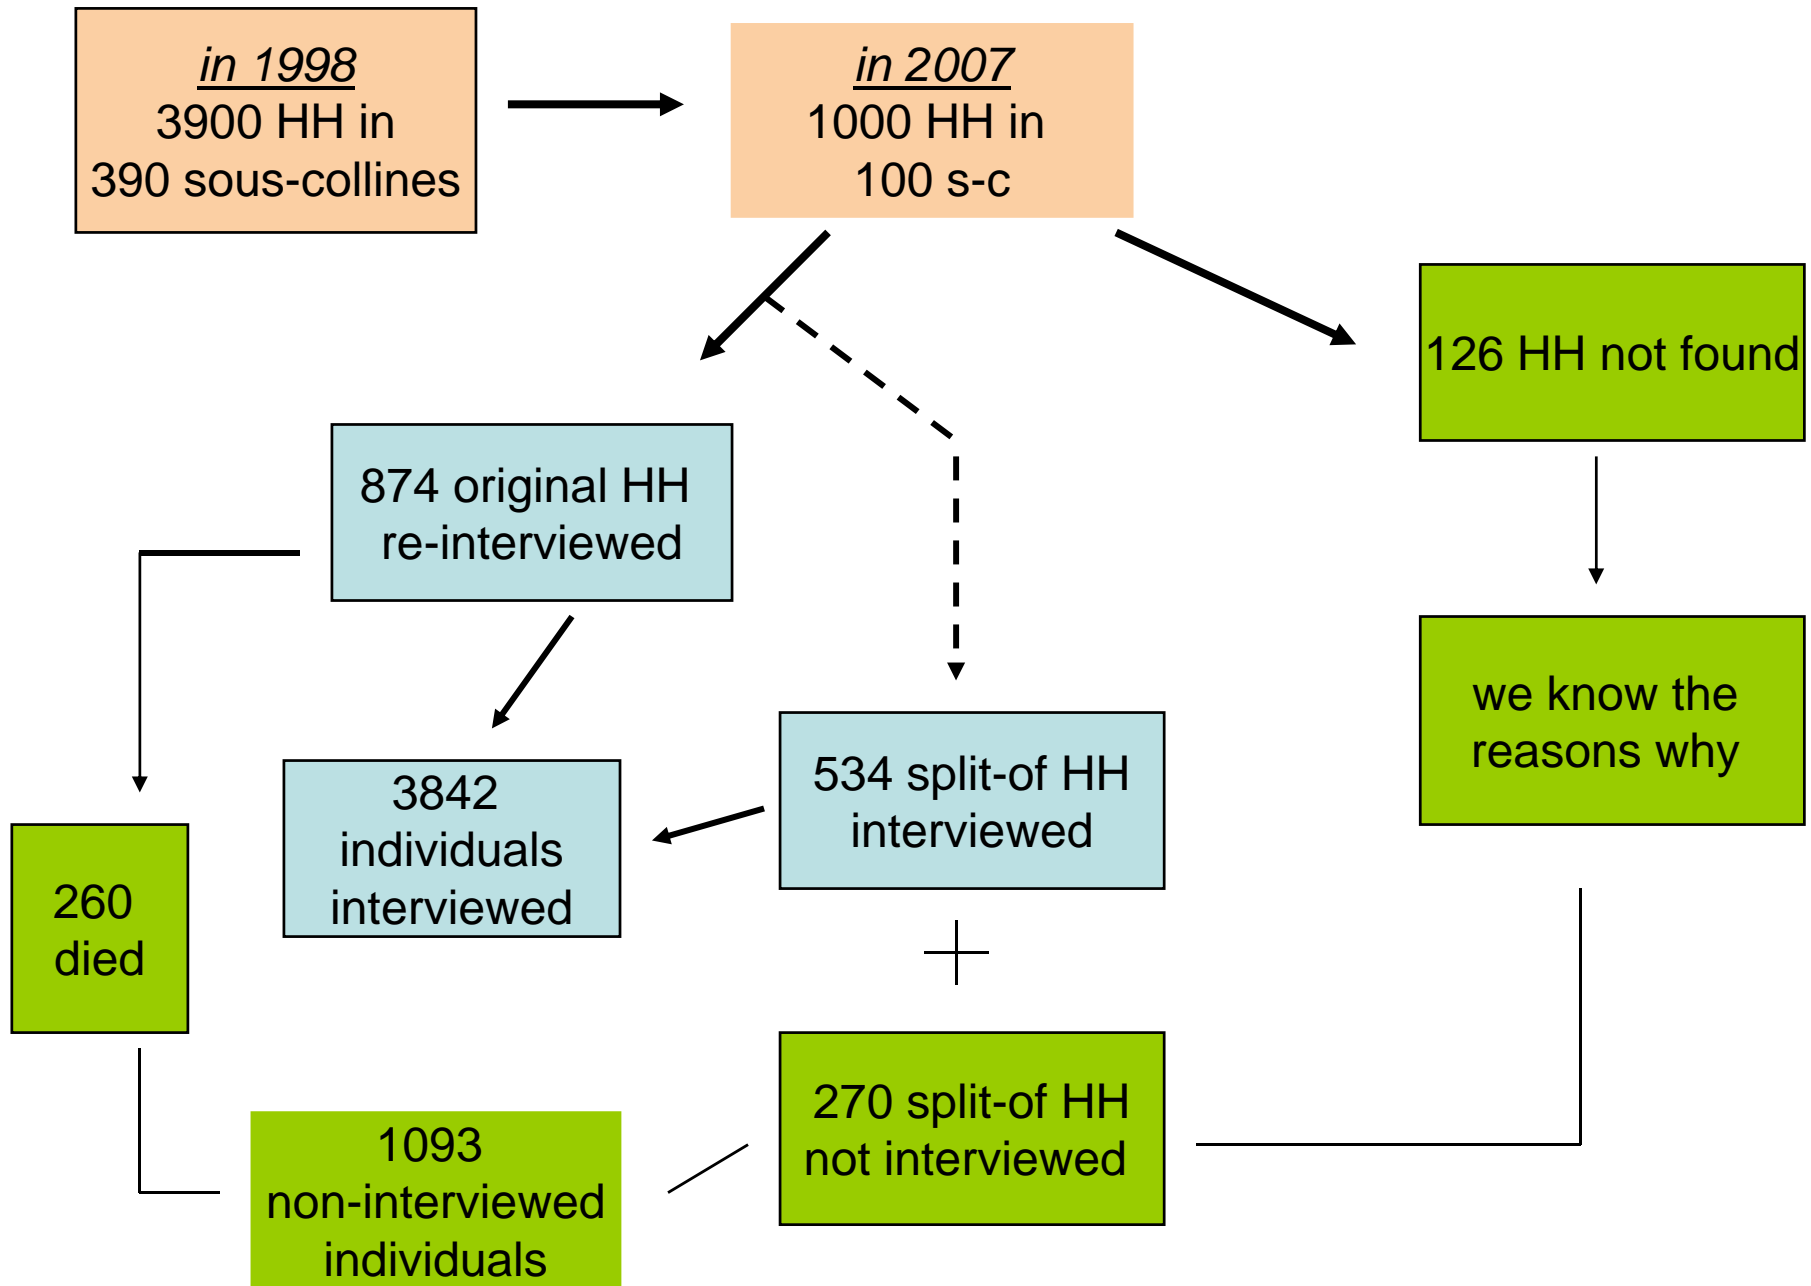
in 1998
3900 HH in
390 sous-collines

in 2007
1000 HH in
100 s-c

126 HH not found

874 original HH
re-interviewed

we know the
reasons why

534 split-of HH
interviewed

3842
individuals
interviewed

260
died

+

270 split-of HH
not interviewed

1093
non-interviewed
individuals